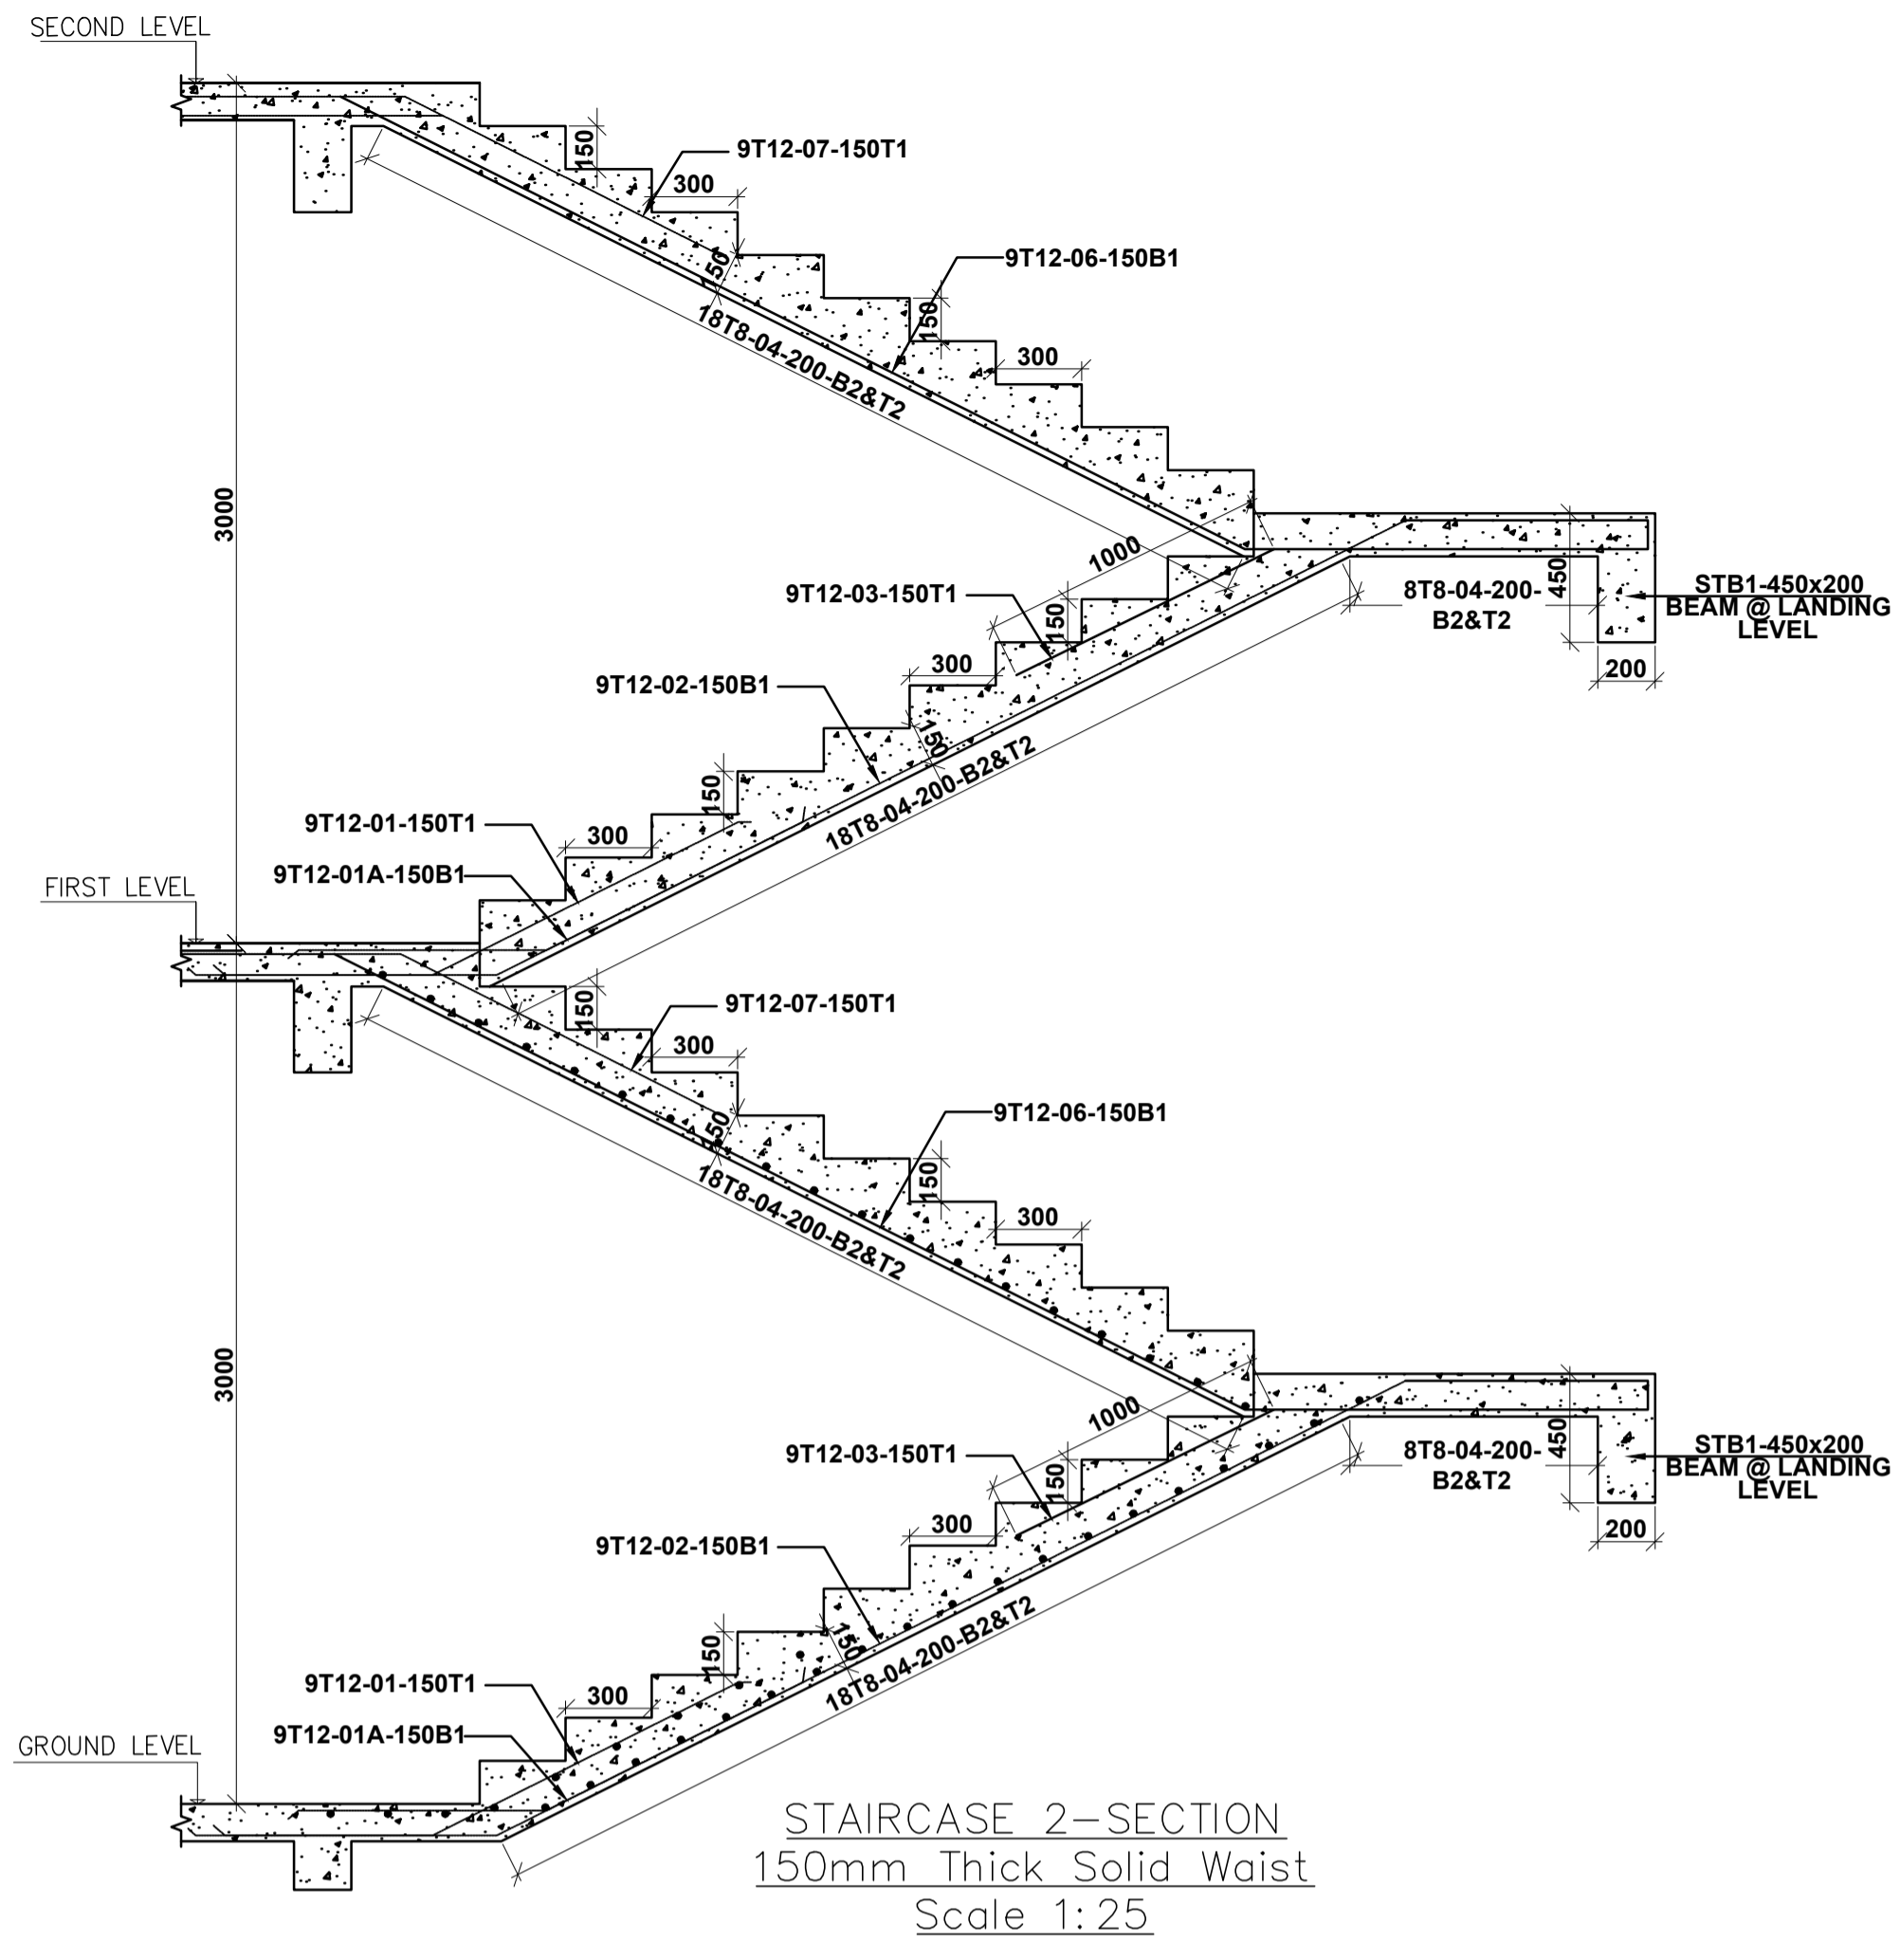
SECOND LEVEL

150

9T12-07-150T1

300

150

9T12-06-150B1

150

18T8-04-200-B2&T2

300

3000

1000

9T12-03-150T1

150

8T8-04-200-B2&T2

450

STB1-450x200 BEAM @ LANDING LEVEL

300

200

9T12-02-150B1

150

150

18T8-04-200-B2&T2

9T12-01-150T1

300

9T12-01A-150B1

FIRST LEVEL

150

9T12-07-150T1

300

150

9T12-06-150B1

150

18T8-04-200-B2&T2

300

3000

1000

9T12-03-150T1

150

8T8-04-200-B2&T2

450

STB1-450x200 BEAM @ LANDING LEVEL

300

200

9T12-02-150B1

150

150

18T8-04-200-B2&T2

9T12-01-150T1

300

9T12-01A-150B1

GROUND LEVEL

STAIRCASE 2-SECTION
150mm Thick Solid Waist
Scale 1:25